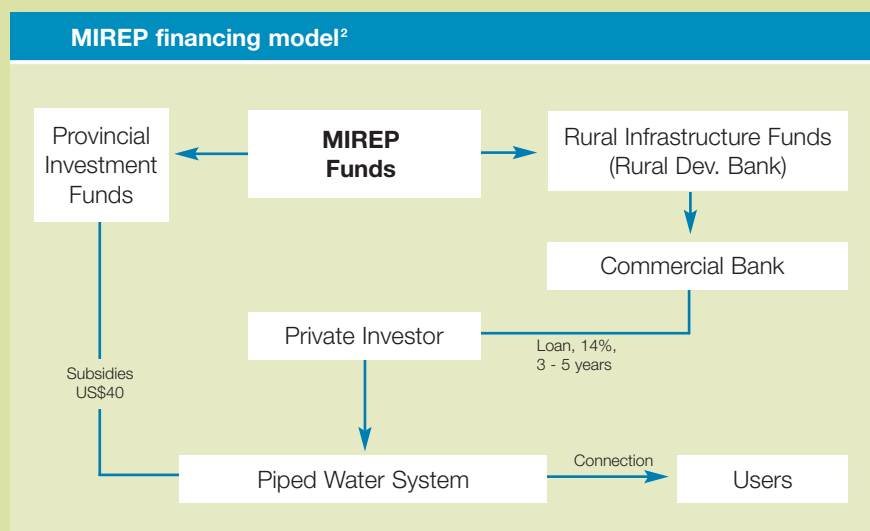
MIREP financing model$^2$

Provincial Investment Funds

MIREP Funds

Rural Infrastructure Funds (Rural Dev. Bank)

Commercial Bank

Private Investor

Loan, 14%, 3 - 5 years

Subsidies US$40

Piped Water System

Connection

Users